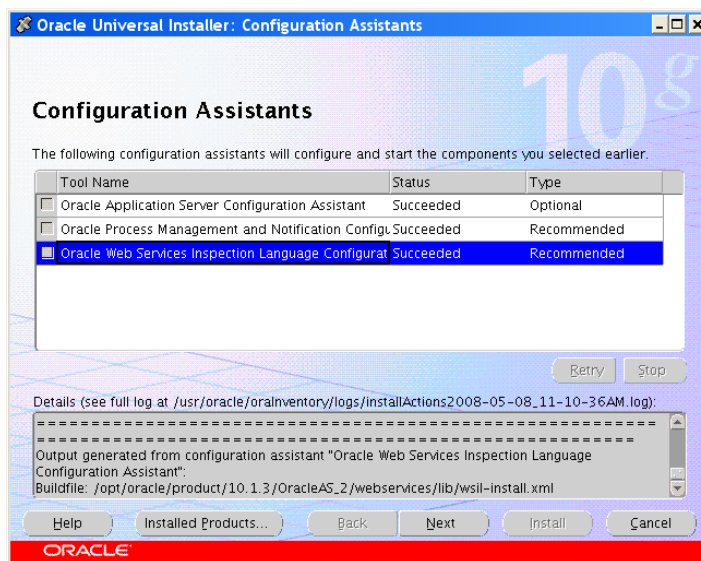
Oracle Universal Installer: Configuration Assistants

10g

Configuration Assistants

The following configuration assistants will configure and start the components you selected earlier.

| | Tool Name | Status | Type |
|---|---|---|---|
| ☐ | Oracle Application Server Configuration Assistant | Succeeded | Optional |
| ☐ | Oracle Process Management and Notification Configu | Succeeded | Recommended |
| ☐ | Oracle Web Services Inspection Language Configurat | Succeeded | Recommended |

Retry Stop

Details (see full log at /usr/oracle/oraInventory/logs/installActions2008-05-08_11-10-36AM.log):

===========================================================
===========================================================
Output generated from configuration assistant "Oracle Web Services Inspection Language Configuration Assistant":
Buildfile: /opt/oracle/product/10.1.3/OracleAS_2/webservices/lib/wsil-install.xml

Help Installed Products... Back Next Install Cancel

ORACLE